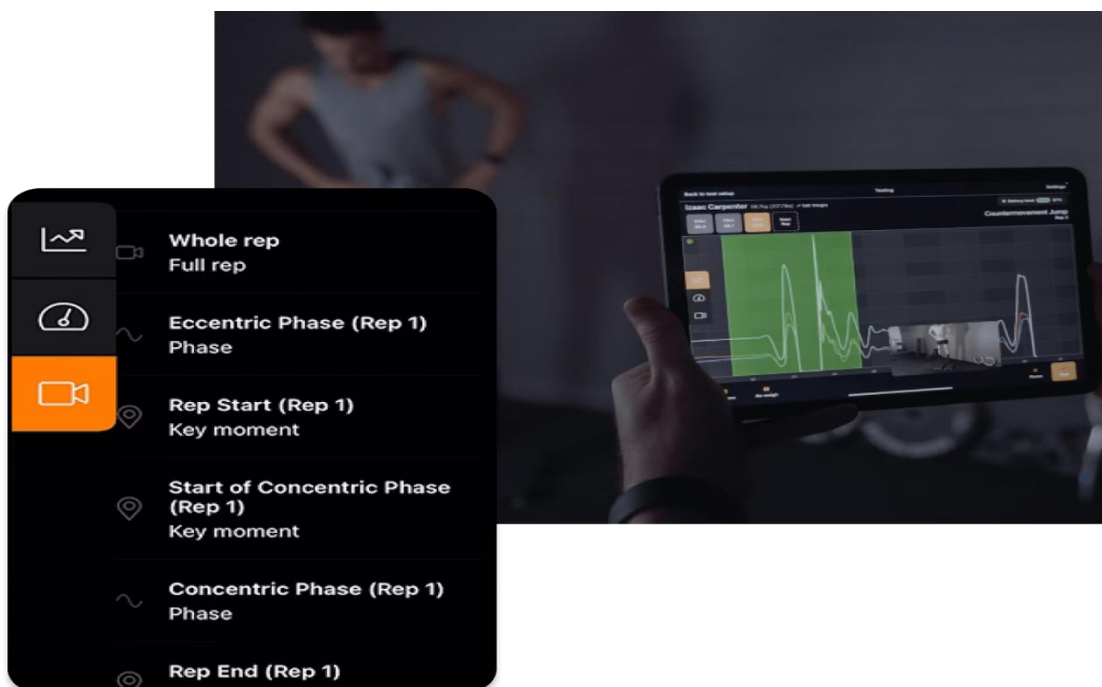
Whole rep
Full rep

Eccentric Phase (Rep 1)
Phase

Rep Start (Rep 1)
Key moment

Start of Concentric Phase (Rep 1)
Key moment

Concentric Phase (Rep 1)
Phase

Rep End (Rep 1)

Back to test setup
Testing
Settings
Izaac Carpenter
Countermovement Jump